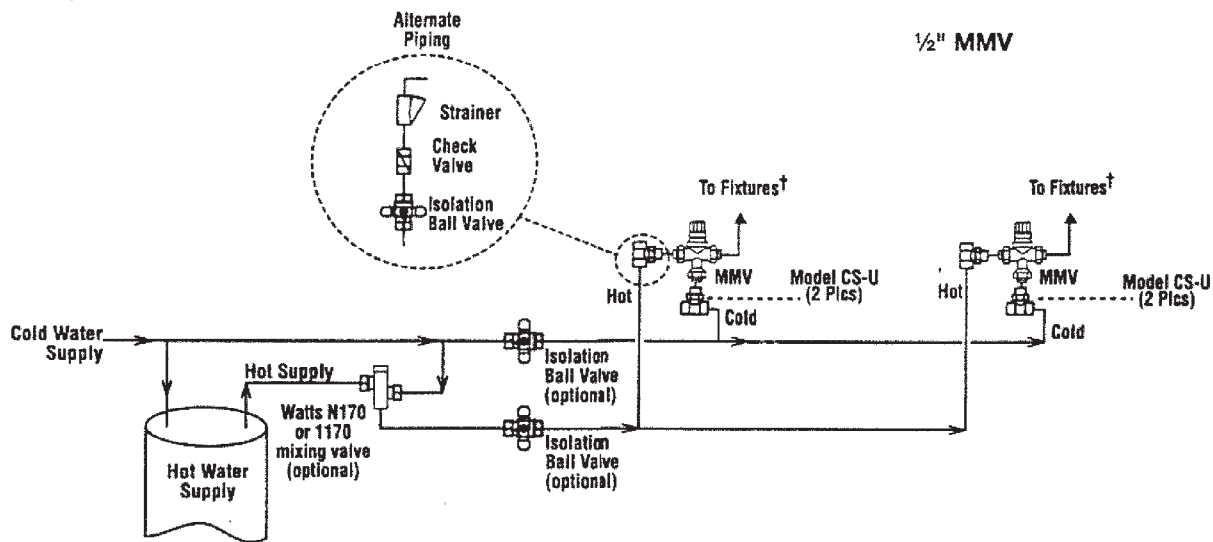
Alternate Piping

½" MMV

Strainer

Check Valve

Isolation Ball Valve

To Fixtures†

To Fixtures†

MMV

Model CS-U (2 Plcs)

Hot

Cold

Hot

MMV

Model CS-U (2 Plcs)

Cold

Cold Water Supply

Hot Supply

Isolation Ball Valve (optional)

Watts N170 or 1170 mixing valve (optional)

Isolation Ball Valve (optional)

Hot Water Supply